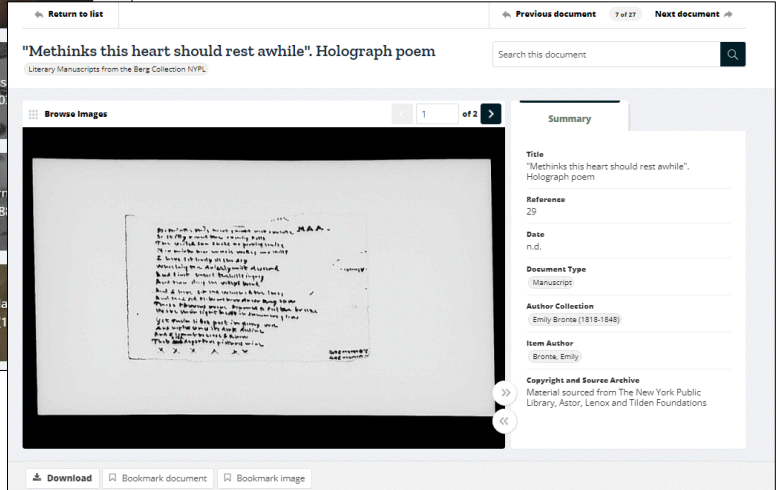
Return to list

Previous document 7 of 27 Next document

"Methinks this heart should rest awhile". Holograph poem

Literary Manuscripts from the Berg Collection NYPL

Search this document

Browse Images

1 of 2

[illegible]

Summary

Title
"Methinks this heart should rest awhile". Holograph poem

Reference
29

Date
n.d.

Document Type
Manuscript

Author Collection
Emily Bronte (1818-1848)

Item Author
Bronte, Emily

Copyright and Source Archive
Material sourced from The New York Public Library, Astor, Lenox and Tilden Foundations

Download Bookmark document Bookmark image